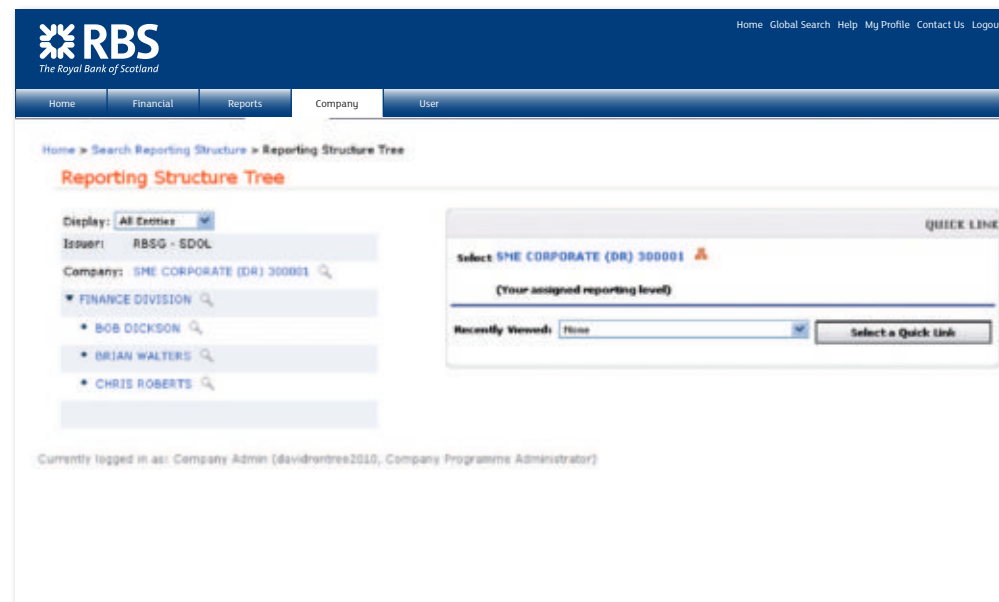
RBS
The Royal Bank of Scotland

Home Global Search Help My Profile Contact Us Logou

Home | Financial | Reports | Company | User

Home » Search Reporting Structure » Reporting Structure Tree

Reporting Structure Tree

Display: All Entities
Issuer: RBSG - SDOL
Company: SME CORPORATE (DR) 300001
▼ FINANCE DIVISION
• BOB DICKSON
• BRIAN WALTERS
• CHRIS ROBERTS

QUICK LINK
Select SME CORPORATE (DR) 300001
(Your assigned reporting level)
Recently Viewed: None
Select a Quick Link

Currently logged in as: Company Admin (davidrontree2010, Company Programme Administrator)